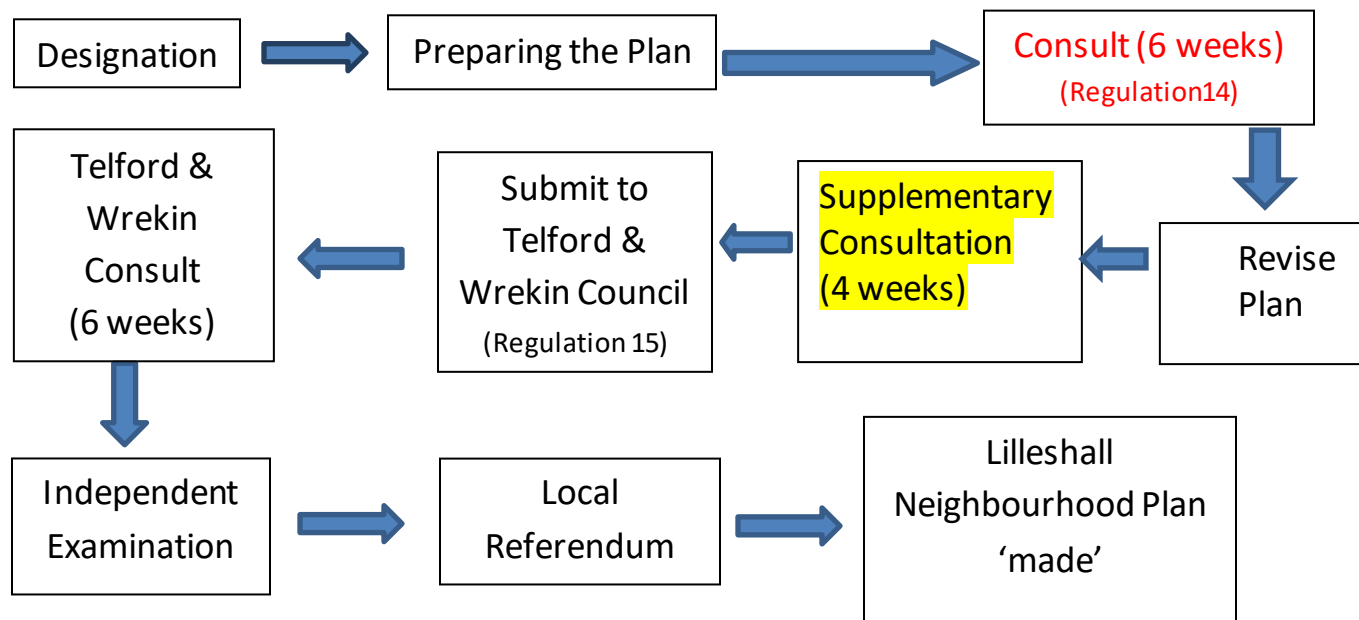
Designation

Preparing the Plan

Consult (6 weeks)
(Regulation14)

Revise Plan

Supplementary Consultation (4 weeks)

Submit to Telford & Wrekin Council
(Regulation 15)

Telford & Wrekin Consult (6 weeks)

Independent Examination

Local Referendum

Lilleshall Neighbourhood Plan ‘made’